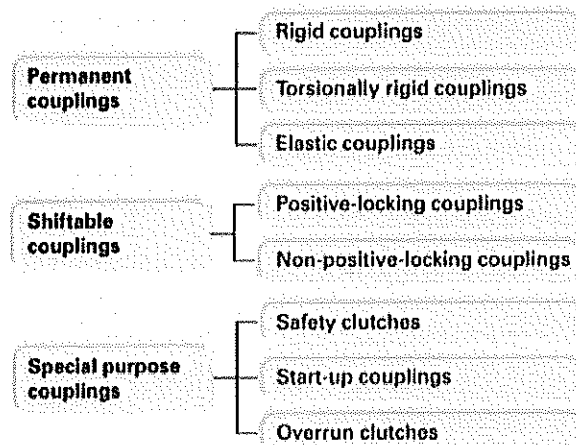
Permanent couplings

Rigid couplings

Torsionally rigid couplings

Elastic couplings

Shiftable couplings

Positive-locking couplings

Non-positive-locking couplings

Special purpose couplings

Safety clutches

Start-up couplings

Overrun clutches